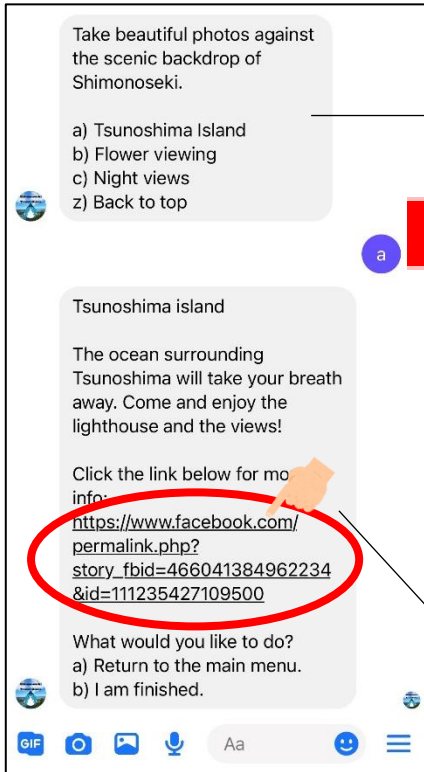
Take beautiful photos against the scenic backdrop of Shimonoseki.

a) Tsunoshima Island
b) Flower viewing
c) Night views
z) Back to top

a

Tsunoshima island

The ocean surrounding Tsunoshima will take your breath away. Come and enjoy the lighthouse and the views!

Click the link below for mo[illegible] info:
https://www.facebook.com/permalink.php?story_fbid=466041384962234&id=111235427109500

What would you like to do?
a) Return to the main menu.
b) I am finished.

GIF

Aa